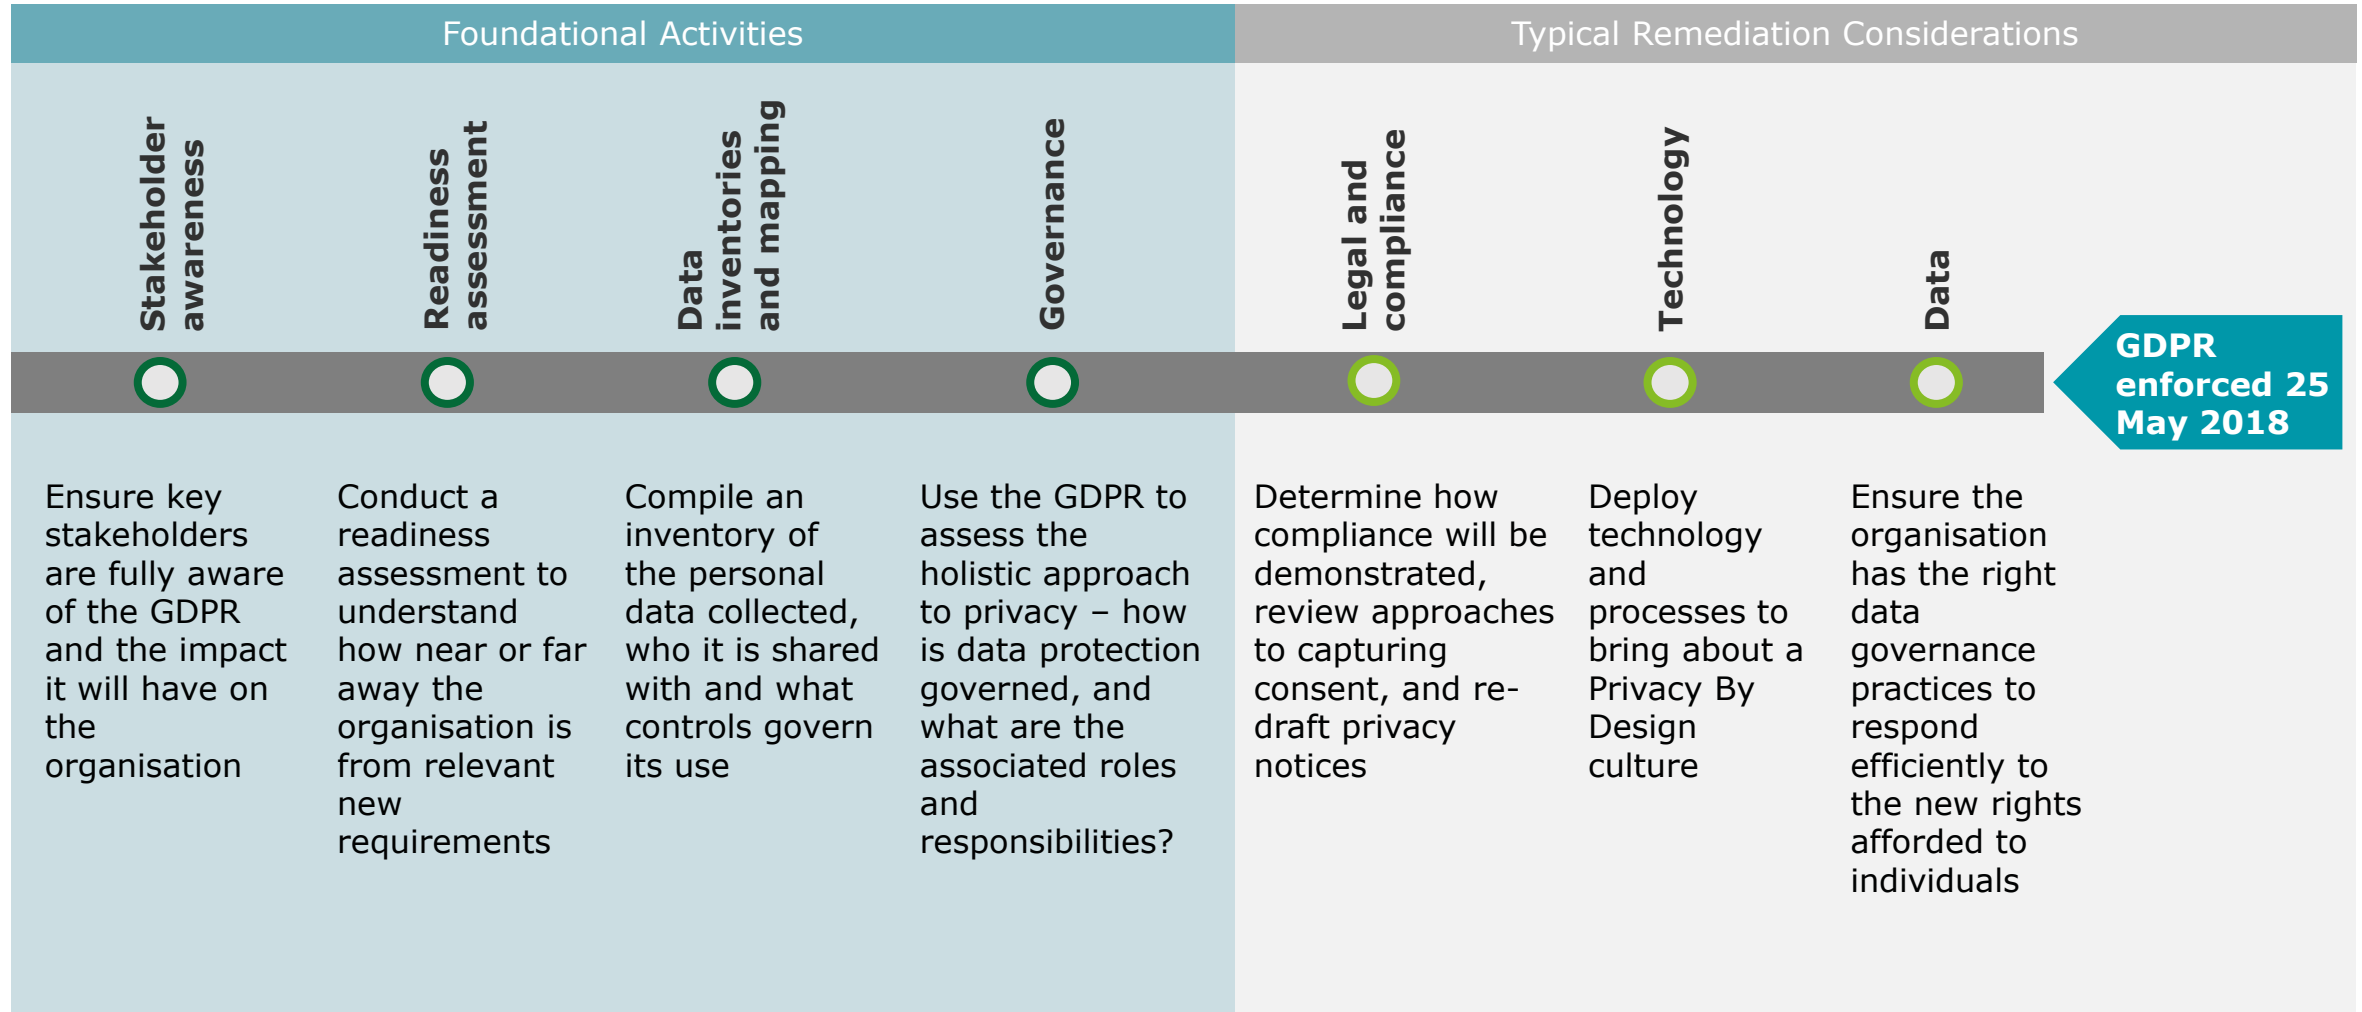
Foundational Activities

Typical Remediation Considerations

Stakeholder awareness

Readiness assessment

Data inventories and mapping

Governance

Legal and compliance

Technology

Data

GDPR enforced 25 May 2018

Ensure key stakeholders are fully aware of the GDPR and the impact it will have on the organisation

Conduct a readiness assessment to understand how near or far away the organisation is from relevant new requirements

Compile an inventory of the personal data collected, who it is shared with and what controls govern its use

Use the GDPR to assess the holistic approach to privacy – how is data protection governed, and what are the associated roles and responsibilities?

Determine how compliance will be demonstrated, review approaches to capturing consent, and re-draft privacy notices

Deploy technology and processes to bring about a Privacy By Design culture

Ensure the organisation has the right data governance practices to respond efficiently to the new rights afforded to individuals